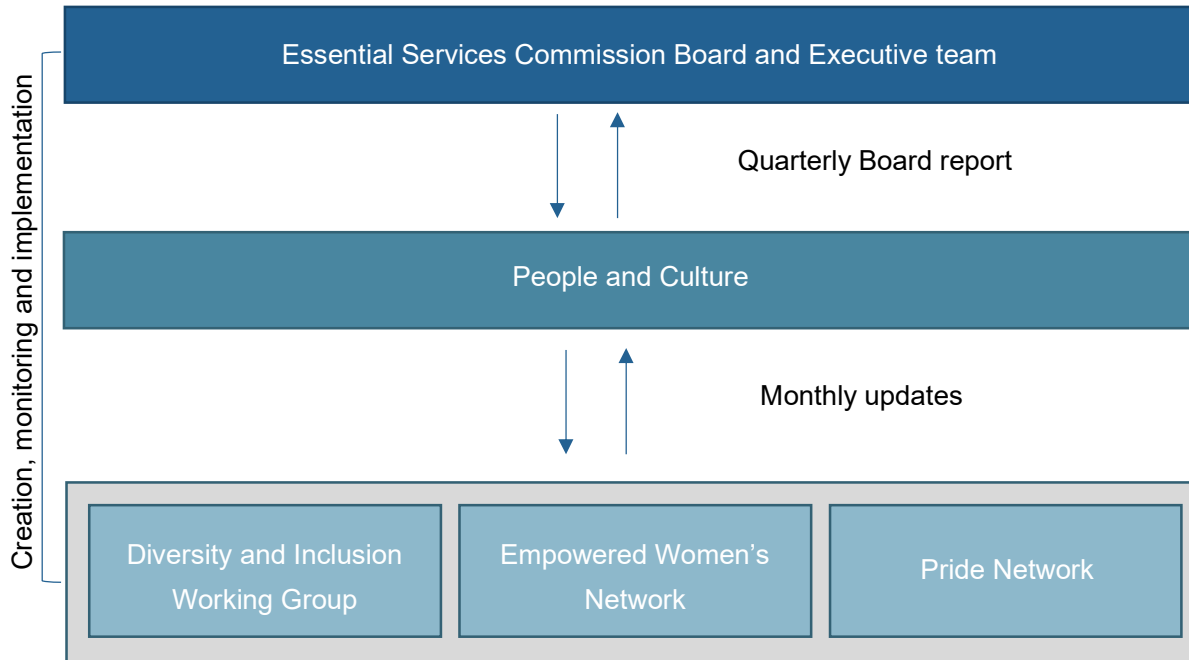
Creation, monitoring and implementation

Essential Services Commission Board and Executive team

Quarterly Board report

People and Culture

Monthly updates

Diversity and Inclusion Working Group

Empowered Women's Network

Pride Network